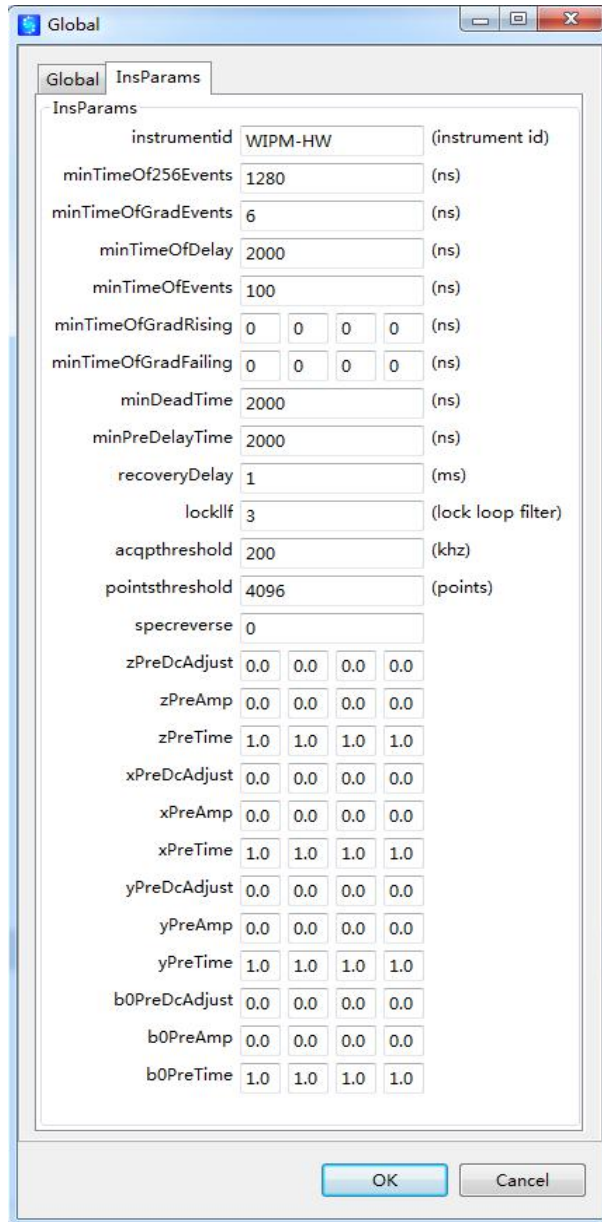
Global

Global InsParams

InsParams

instrumentid WIPM-HW (instrument id)

minTimeOf256Events 1280 (ns)

minTimeOfGradEvents 6 (ns)

minTimeOfDelay 2000 (ns)

minTimeOfEvents 100 (ns)

minTimeOfGradRising 0 0 0 0 (ns)

minTimeOfGradFailing 0 0 0 0 (ns)

minDeadTime 2000 (ns)

minPreDelayTime 2000 (ns)

recoveryDelay 1 (ms)

lockllf 3 (lock loop filter)

acqpthreshold 200 (khz)

pointsthreshold 4096 (points)

specreverse 0

zPreDcAdjust 0.0 0.0 0.0 0.0

zPreAmp 0.0 0.0 0.0 0.0

zPreTime 1.0 1.0 1.0 1.0

xPreDcAdjust 0.0 0.0 0.0 0.0

xPreAmp 0.0 0.0 0.0 0.0

xPreTime 1.0 1.0 1.0 1.0

yPreDcAdjust 0.0 0.0 0.0 0.0

yPreAmp 0.0 0.0 0.0 0.0

yPreTime 1.0 1.0 1.0 1.0

b0PreDcAdjust 0.0 0.0 0.0 0.0

b0PreAmp 0.0 0.0 0.0 0.0

b0PreTime 1.0 1.0 1.0 1.0

OK Cancel